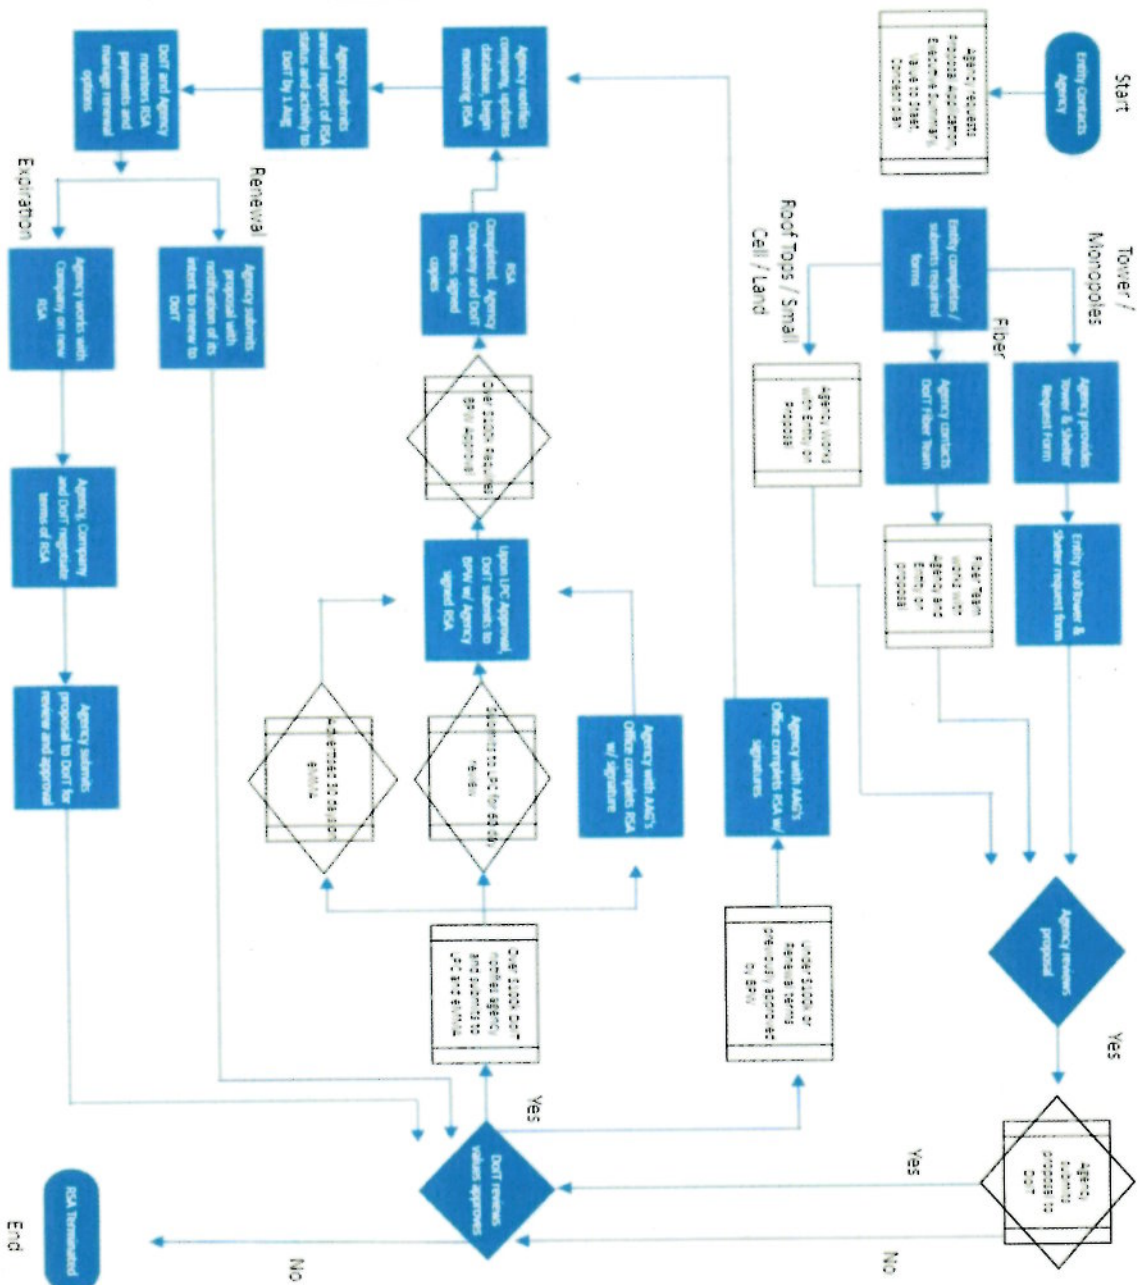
Start

Entity Contacts Agency

Agency requests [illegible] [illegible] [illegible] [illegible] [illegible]

Tower / Monopoles

Fiber

Roof Tops / Small Cell / Land

Entity completes / submits required forms

Agency provides Tower & Shelter Request Form

Entity submits Tower & Shelter request form

Agency contacts DoIT Fiber Team

Fiber Team works with Agency and Entity on proposal

Agency works with Entity on proposal

Agency reviews proposal

Yes

Agency submits proposal to DoIT

Yes

No

DoIT reviews values approves

No

End

RSA Terminated

Yes

Under $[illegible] or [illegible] previously approved by BPW

Agency with AAG's Office completes RSA w/ signatures

Over $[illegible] DoIT notifies agency and submits to LPC and entity

Agency with AAG's Office completes RSA w/ signature

Submits to LPC for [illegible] review

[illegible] to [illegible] entity

Upon LPC Approval, DoIT submits to BPW w/ Agency signed RSA

Over $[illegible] Requires BPW approval

RSA Completed. Agency Company and DoIT receive signed copies

Agency notifies Company, updates database, begin monitoring RSA

Agency submits annual report of RSA status and activity to DoIT by 1 Aug

DoIT and Agency monitors RSA payments and manage renewal options

Renewal

Expiration

Agency submits proposal with notification of its intent to renew to DoIT

Agency works with Company on new RSA

Agency, Company and DoIT negotiate terms of RSA

Agency submits proposal to DoIT for review and approval